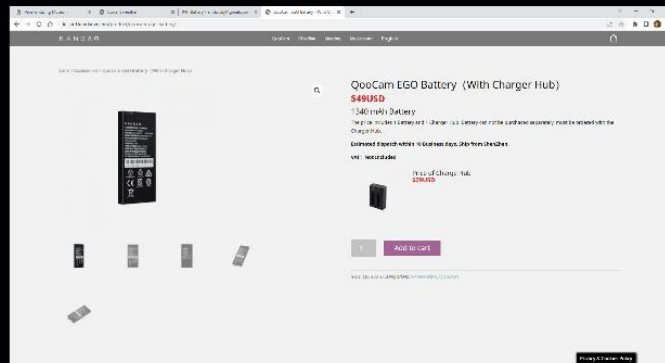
QooCam EGO Battery（With Charger Hub)
$49USD
1340 mAh Battery
The price includes 1 battery and 1 charger hub. Battery can not be purchased separately must be attached with the Charger Hub.
Estimated dispatch within 10 business days. Ship from ShenZhen.
VAT：Not included
Price of Charger Hub
$39USD
1
Add to cart
Privacy & Cookies Policy